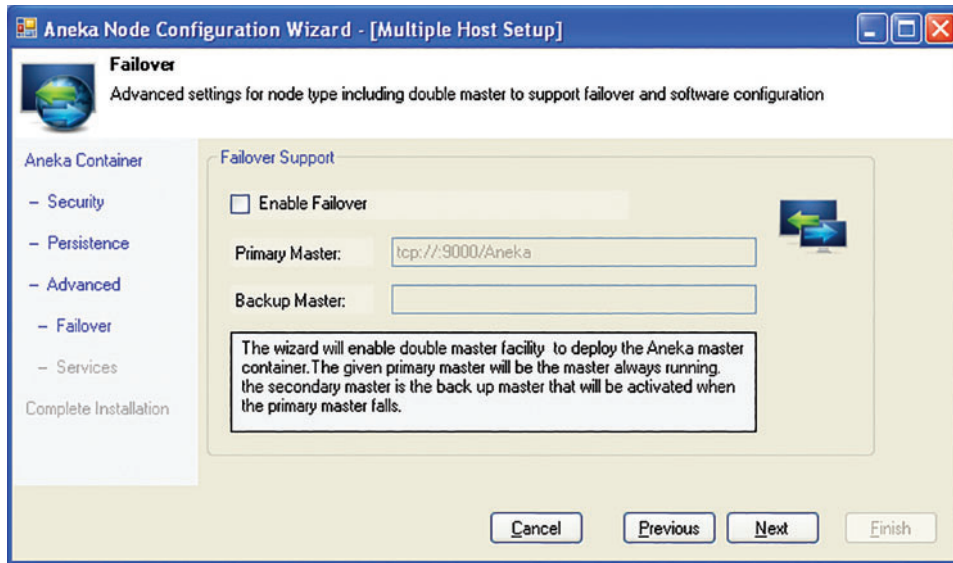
Aneka Node Configuration Wizard - [Multiple Host Setup]

Failover

Advanced settings for node type including double master to support failover and software configuration

Aneka Container

- Security

- Persistence

- Advanced

- Failover

- Services

Complete Installation

Failover Support

Enable Failover

Primary Master: tcp://:9000/Aneka

Backup Master:

The wizard will enable double master facility to deploy the Aneka master container. The given primary master will be the master always running. the secondary master is the back up master that will be activated when the primary master falls.

Cancel Previous Next Finish